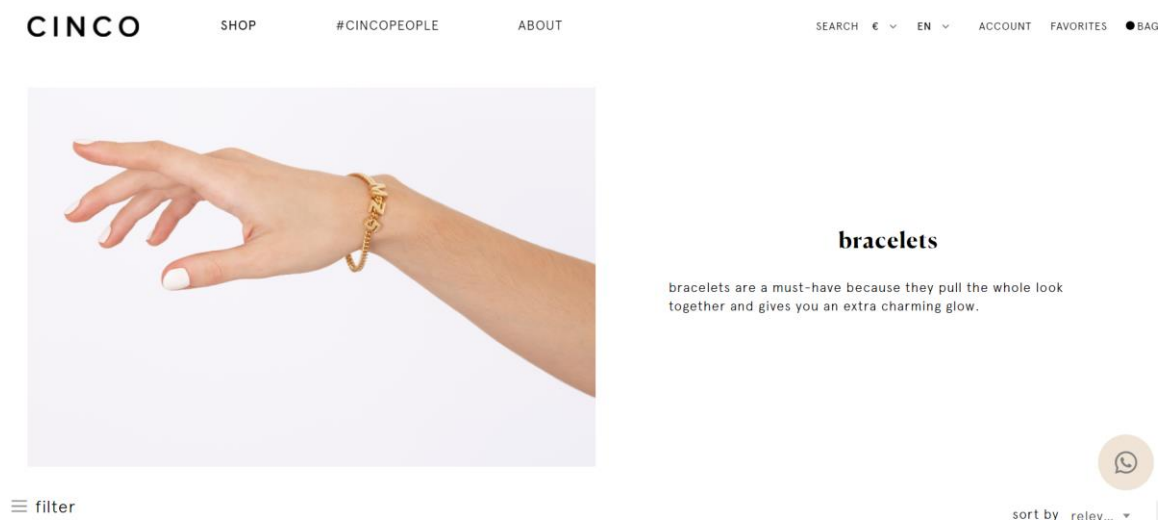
CINCO

SHOP #CINCOPEOPLE ABOUT

SEARCH € EN ACCOUNT FAVORITES BAG

bracelets

bracelets are a must-have because they pull the whole look together and gives you an extra charming glow.

filter

sort by relev...